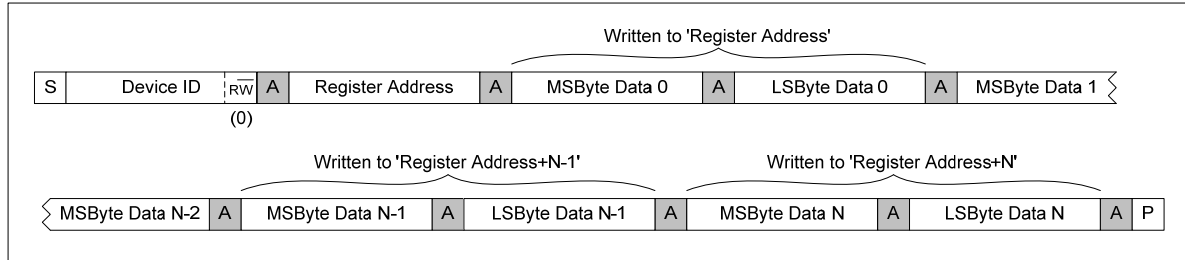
Written to 'Register Address'

| S | Device ID | R$\overline{W}$ | A | Register Address | A | MSByte Data 0 | A | LSByte Data 0 | A | MSByte Data 1 |
|---|---|---|---|---|---|---|---|---|---|---|

(0)

Written to 'Register Address+N-1'

Written to 'Register Address+N'

| MSByte Data N-2 | A | MSByte Data N-1 | A | LSByte Data N-1 | A | MSByte Data N | A | LSByte Data N | A | P |
|---|---|---|---|---|---|---|---|---|---|---|